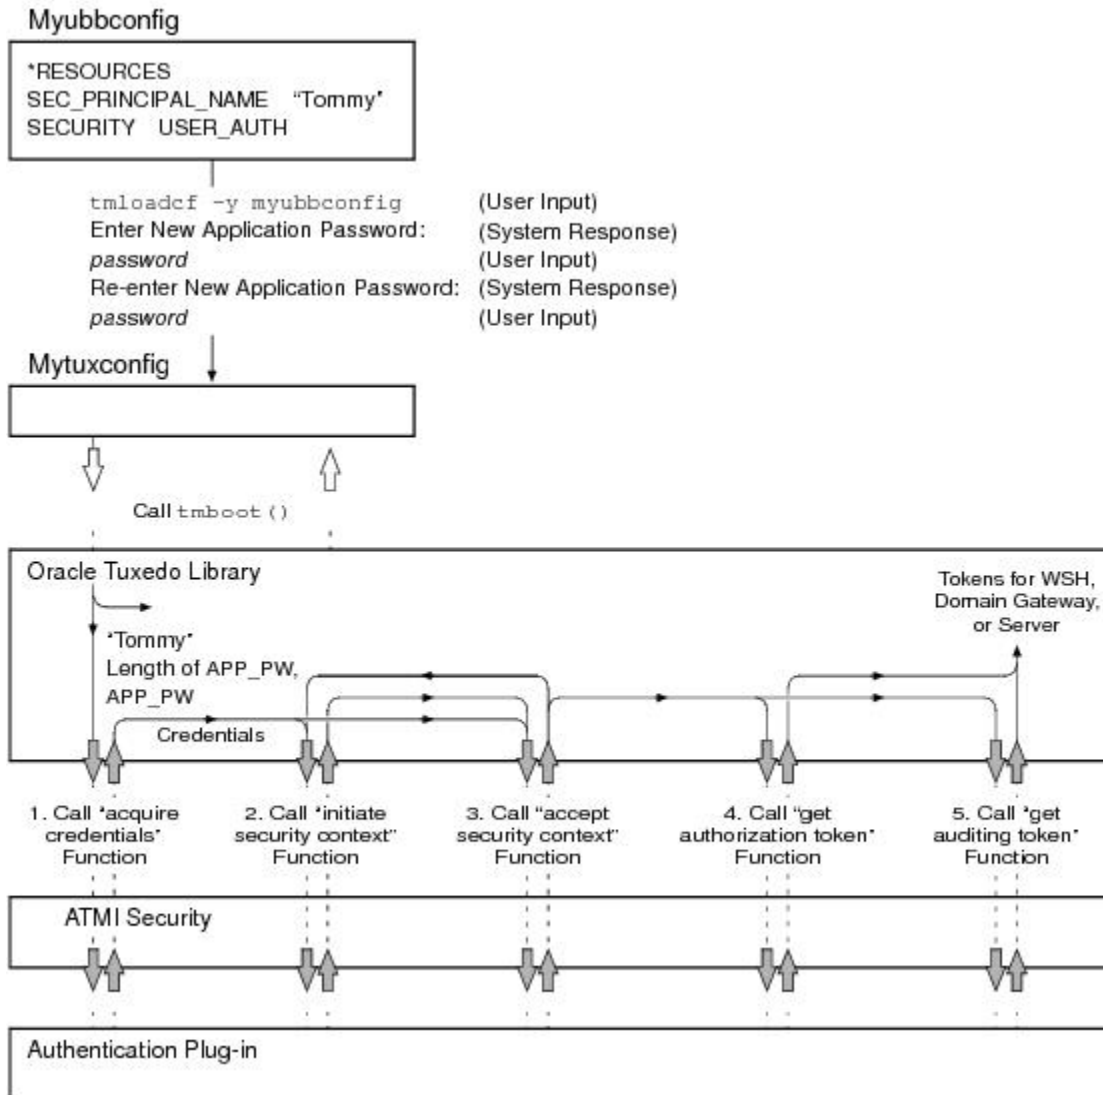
Myubbconfig

*RESOURCES
SEC_PRINCIPAL_NAME "Tommy"
SECURITY USER_AUTH

tmloadcf -y myubbconfig (User Input)
Enter New Application Password: (System Response)
*password* (User Input)
Re-enter New Application Password: (System Response)
*password* (User Input)

Mytuxconfig

Call tmboot()

Oracle Tuxedo Library

"Tommy"
Length of APP_PW,
APP_PW

Credentials

Tokens for WSH, Domain Gateway, or Server

1. Call "acquire credentials" Function

2. Call "initiate security context" Function

3. Call "accept security context" Function

4. Call "get authorization token" Function

5. Call "get auditing token" Function

ATMI Security

Authentication Plug-in